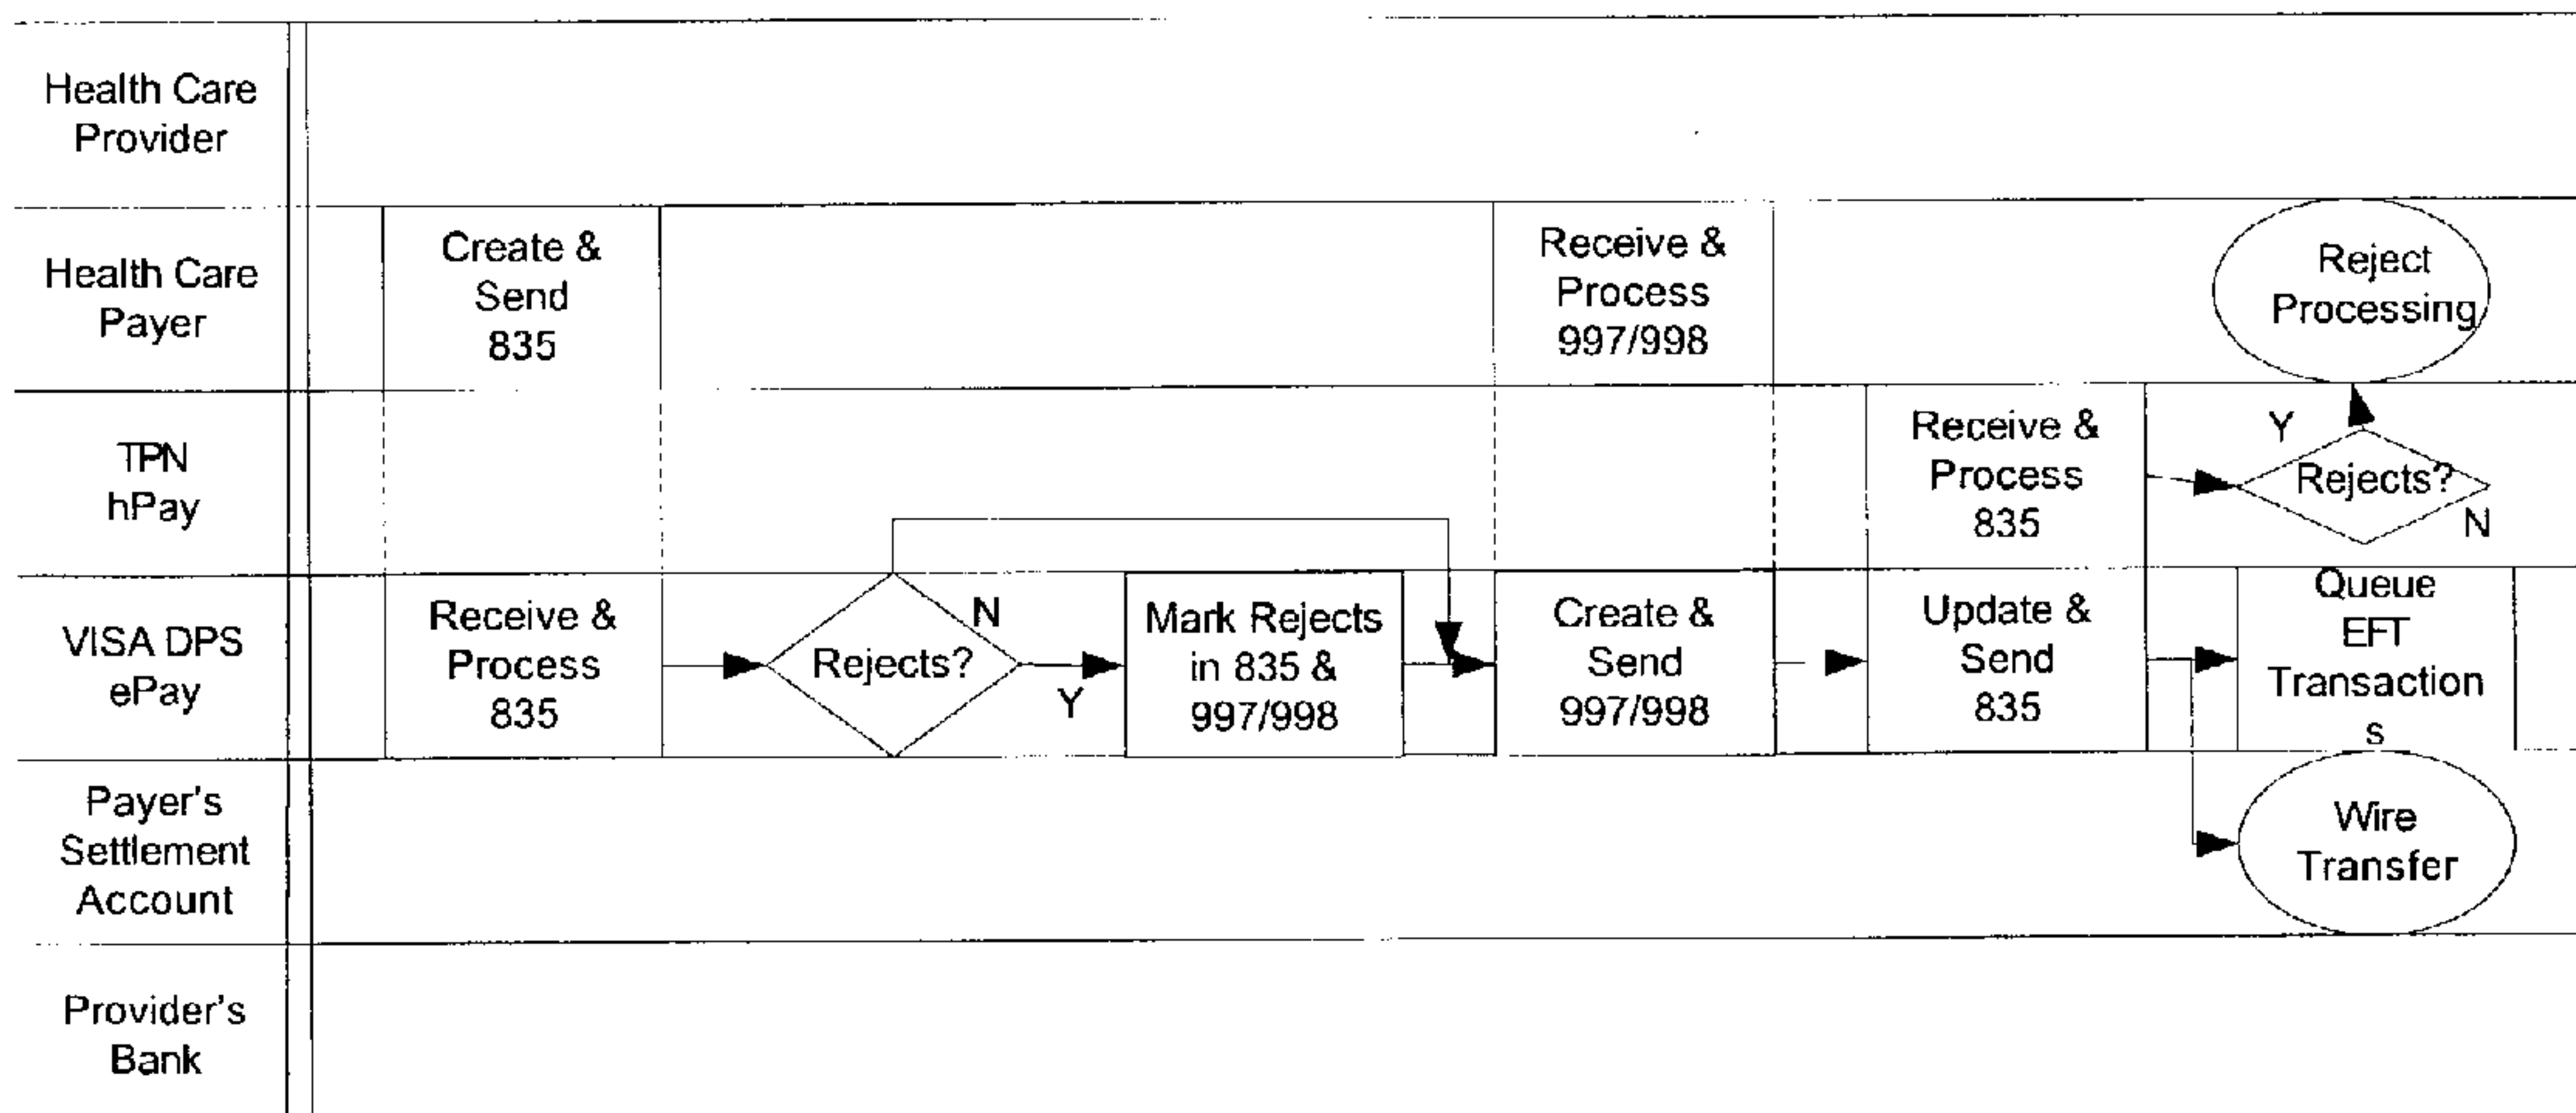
Health Care Provider

Health Care Payer

TPN hPay

VISA DPS ePay

Payer's Settlement Account

Provider's Bank

Create & Send 835

Receive & Process 997/998

Reject Processing

Receive & Process 835

Y

Rejects?

N

Receive & Process 835

Rejects?

N

Y

Mark Rejects in 835 & 997/998

Create & Send 997/998

Update & Send 835

Queue EFT Transaction s

Wire Transfer